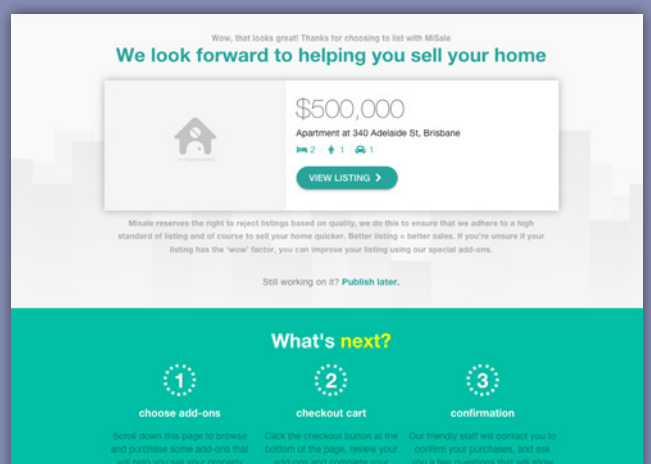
Wow, that looks great! Thanks for choosing to list with MiSale

We look forward to helping you sell your home

No image available

$500,000

Apartment at 340 Adelaide St, Brisbane

2 1 1

VIEW LISTING

Misale reserves the right to reject listings based on quality, we do this to ensure that we adhere to a high standard of listing and of course to sell your home quicker. Better listing = better sales. If you're unsure if your listing has the 'wow' factor, you can improve your listing using our special add-ons.

Still working on it? Publish later.

What's next?

1
choose add-ons
Scroll down this page to browse and purchase some add-ons that will help you sell your property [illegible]

2
checkout cart
Click the checkout button at the bottom of the page, review your add-ons and complete your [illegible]

3
confirmation
Our friendly staff will contact you to confirm your purchases, and ask you a few questions that will allow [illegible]